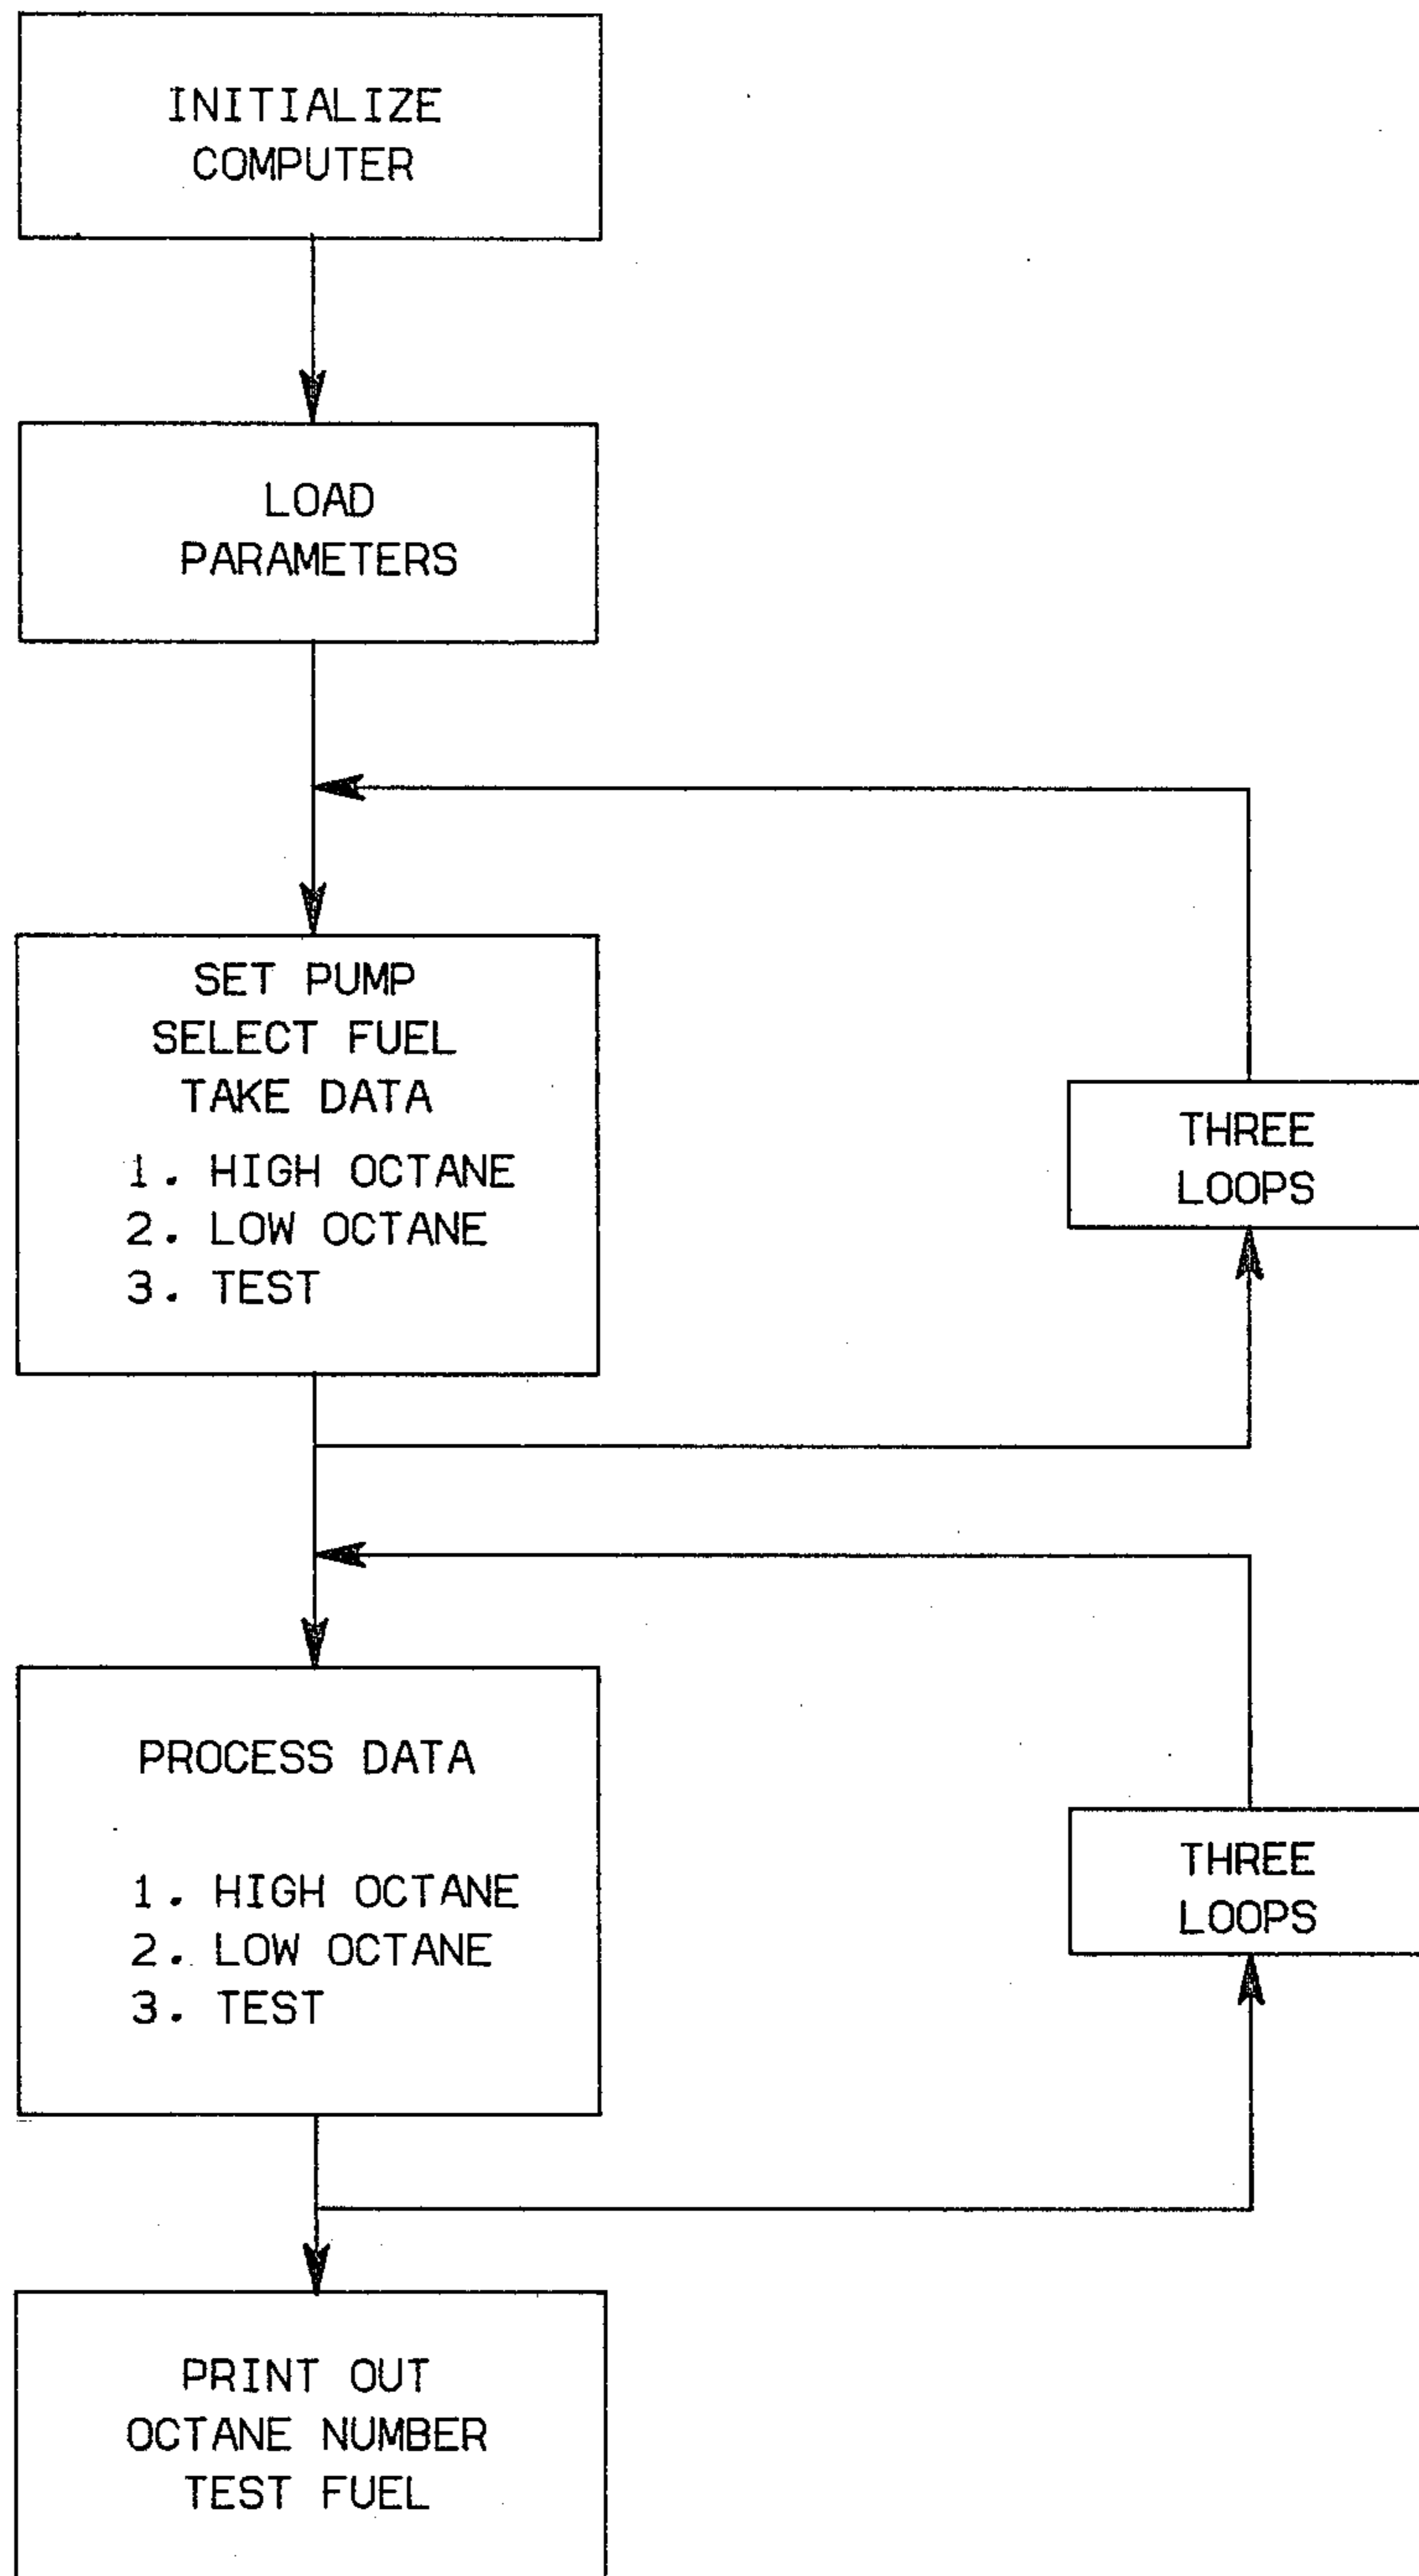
INITIALIZE COMPUTER

LOAD PARAMETERS

SET PUMP
SELECT FUEL
TAKE DATA
1. HIGH OCTANE
2. LOW OCTANE
3. TEST

THREE LOOPS

PROCESS DATA

1. HIGH OCTANE
2. LOW OCTANE
3. TEST

THREE LOOPS

PRINT OUT
OCTANE NUMBER
TEST FUEL